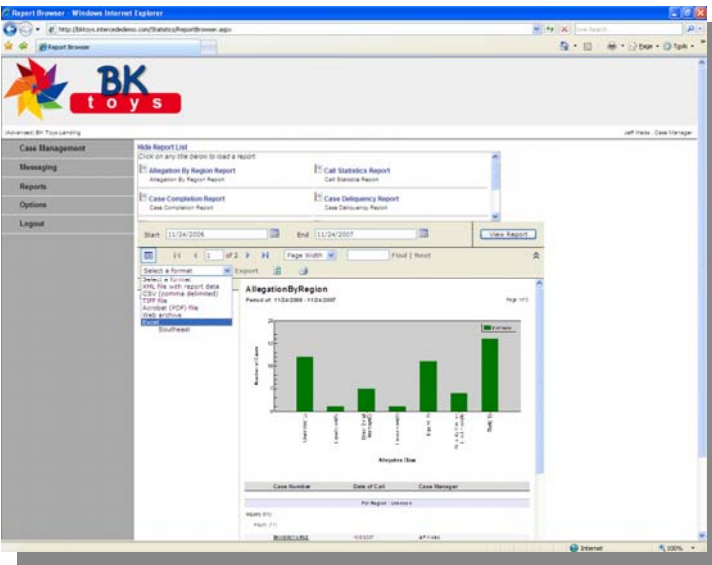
Report Browser - Windows Internet Explorer

http://bktoys.intercedemo.com/Statistics/ReportBrowser.aspx

Live Search

Report Browser

Page · Tools ·

BK
toys

Advanced BK Toys Landing

Jeff Weiss · Case Manager

Case Management

Messaging

Reports

Options

Logout

Hide Report List

Click on any the below to load a report

Allegation By Region Report
Allegation By Region Report

Call Statistics Report
Call Statistics Report

Case Completion Report
Case Completion Report

Case Delinquency Report
Case Delinquency Report

Start 11/24/2006

End 11/24/2007

View Report

1 of 2

Page Width

Find | Next

Select a format

Export

Select a format
XML file with report data
CSV (comma delimited)
TIFF file
Acrobat (PDF) file
Web archive
Excel

Southeast

AllegationByRegion

Period of: 11/24/2006 - 11/24/2007

Page 1of 2

Number of Cases

Allegation Class

Case Number

Date of Call

Case Manager

For Region : Unknown

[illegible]

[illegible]

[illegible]

11/8/2007

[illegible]

Internet

100%